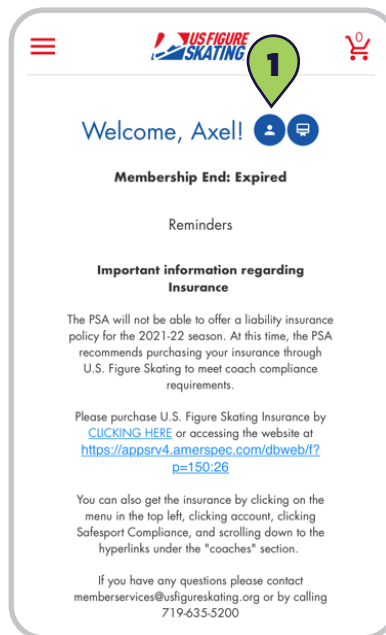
US FIGURE SKATING

0

1

Welcome, Axel!

Membership End: Expired

Reminders

Important information regarding Insurance

The PSA will not be able to offer a liability insurance policy for the 2021-22 season. At this time, the PSA recommends purchasing your insurance through U.S. Figure Skating to meet coach compliance requirements.

Please purchase U.S. Figure Skating Insurance by CLICKING HERE or accessing the website at https://appsrv4.amerspec.com/dbweb/f?p=150:26

You can also get the insurance by clicking on the menu in the top left, clicking account, clicking Safesport Compliance, and scrolling down to the hyperlinks under the "coaches" section.

If you have any questions please contact memberservices@usfigureskating.org or by calling 719-635-5200